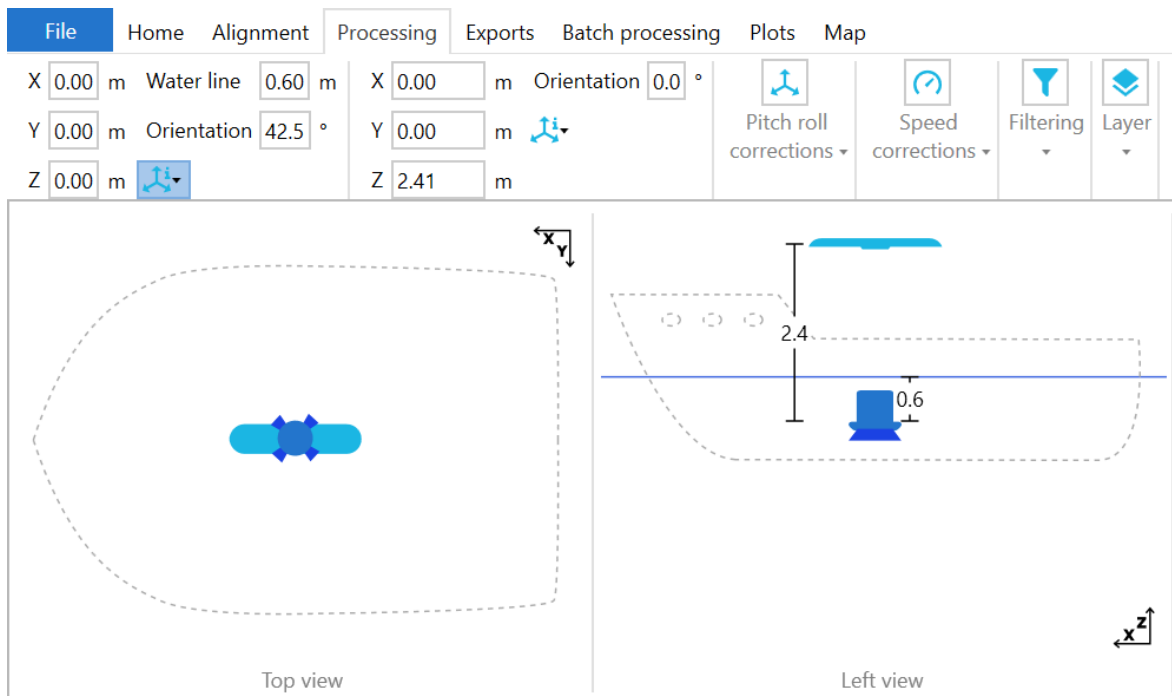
File Home Alignment Processing Exports Batch processing Plots Map

X 0.00 m Water line 0.60 m
Y 0.00 m Orientation 42.5 °
Z 0.00 m

X 0.00 m Orientation 0.0 °
Y 0.00 m
Z 2.41 m

Pitch roll corrections

Speed corrections

Filtering

Layer

X
Y

2.4

0.6

X
Z

Top view

Left view